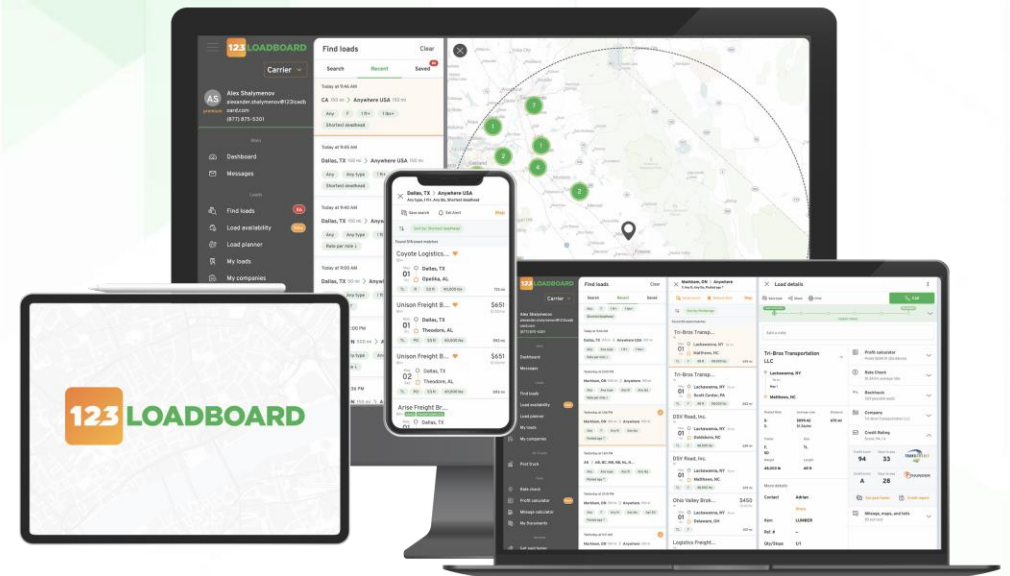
123 LOADBOARD

Carrier

AS
Alex Shalymenov
alexander.shalymenov@123loadboard.com
(877) 875-5201

Dashboard
Messages
Find loads
Load availability
Load planner
My loads
My companies

Find loads
Clear
Search
Recent
Saved

Today at 11:46 AM
CA > Anywhere USA
Any
Shortest deadhead

Today at 11:45 AM
Dallas, TX > Anywhere USA
Any
Any type
Shortest deadhead

Today at 11:40 AM
Dallas, TX > Anywhere USA
Any
Any type
Rate per mile

Today at 11:00 AM
Dallas, TX > Anyw

Dallas, TX > Anywhere USA
Save search
Set Alert
Map
Sort by: Shortest deadhead

Coyote Logistics...
01
Dallas, TX
Opelika, AL

Unison Freight B...
$651
01
Dallas, TX
Theodore, AL

Unison Freight B...
$651
02
Dallas, TX
Theodore, AL

Arise Freight Br...
Dallas, TX

123 LOADBOARD

Find loads
Load details
Tri-Bros Transp...
Lackawanna, NY
Matthews, NC
Tri-Bros Transp...
Lackawanna, NY
South Center, PA
DSV Road, Inc.
Lackawanna, NY
Baldsboro, NC
DSV Road, Inc.
Lackawanna, NY
Matthews, NC
Ohio Valley Brok...
3450
Lackawanna, NY
Delaware, OH
Logistics Freight...

Tri-Bros Transportation LLC
Lackawanna, NY
Matthews, NC
Profit calculator
Rate Check
Backhaul
Company
Credit Rating
94
33
A
28
Contact
Adrian
Item
LUMBER
Mileage, maps, and tolls

Dashboard
Messages
Find loads
Load availability
Load planner
My loads
My companies
Post truck
Rate check
Profit calculator
Mileage calculator
My Documents

123 LOADBOARD